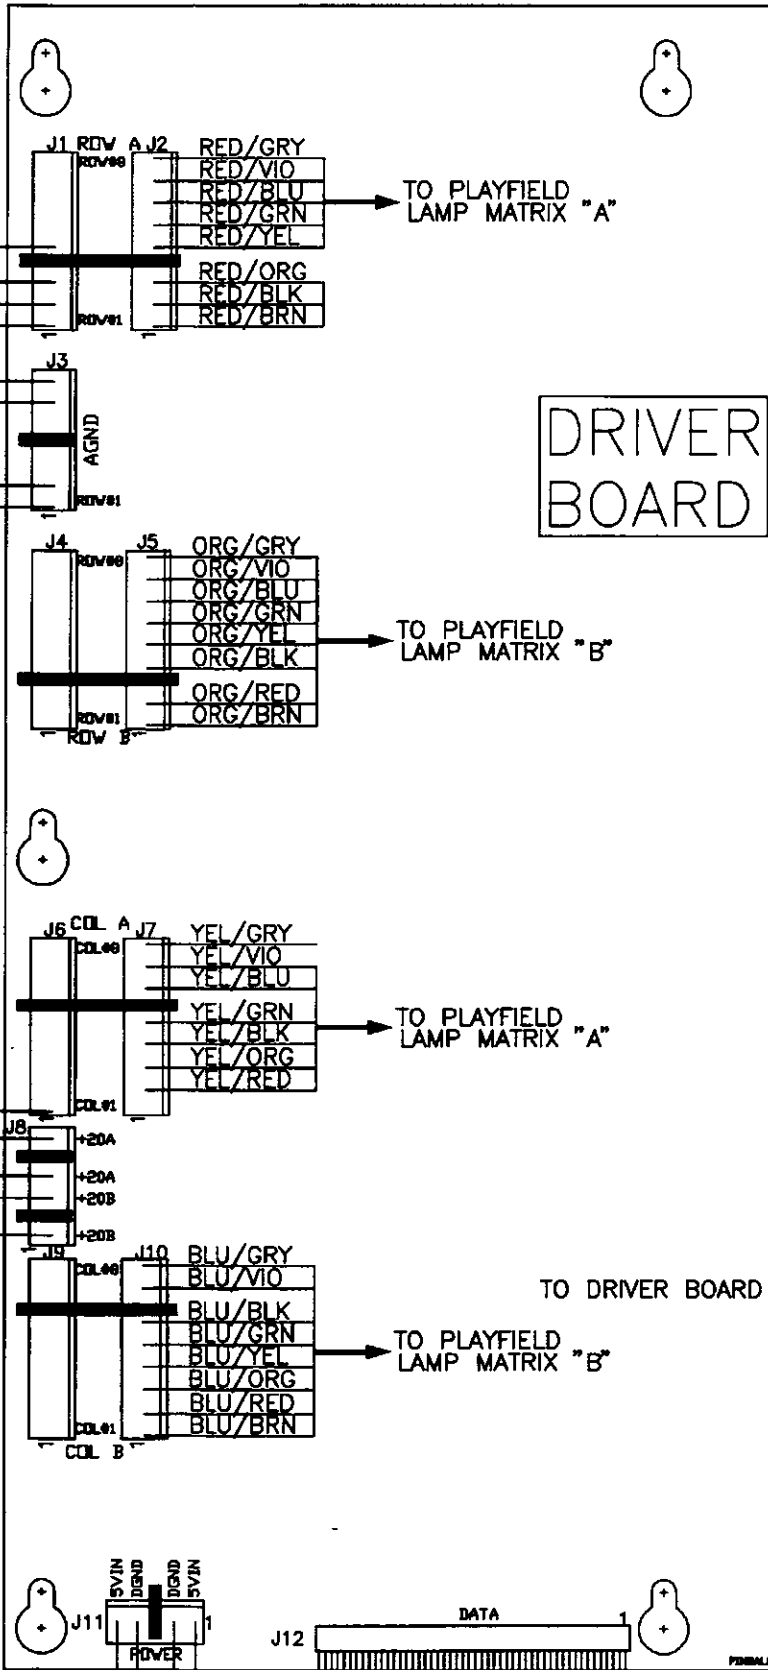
J1 ROW A J2
ROW#0
RED/GRY
RED/VIO
RED/BLU
RED/GRN
RED/YEL
RED/ORG
RED/BLK
RED/BRN
ROW#1
1
1
TO PLAYFIELD LAMP MATRIX "A"

J3
AGND
ROW#1
1

DRIVER BOARD

J4
ROW#0
J5
ORG/GRY
ORG/VIO
ORG/BLU
ORG/GRN
ORG/YEL
ORG/BLK
ORG/RED
ORG/BRN
ROW#1
ROW B
TO PLAYFIELD LAMP MATRIX "B"

J6 COL A J7
COL#0
YEL/GRY
YEL/VIO
YEL/BLU
YEL/GRN
YEL/BLK
YEL/ORG
YEL/RED
COL#1
1
TO PLAYFIELD LAMP MATRIX "A"

J8
+20A
+20A
+20B
+20B
J9
COL#0
J10
BLU/GRY
BLU/VIO
BLU/BLK
BLU/GRN
BLU/YEL
BLU/ORG
BLU/RED
BLU/BRN
COL#1
COL B
TO DRIVER BOARD
TO PLAYFIELD LAMP MATRIX "B"

5VIN
DGND
DGND
5VIN
J11
1
POWER
J12
DATA
1
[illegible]